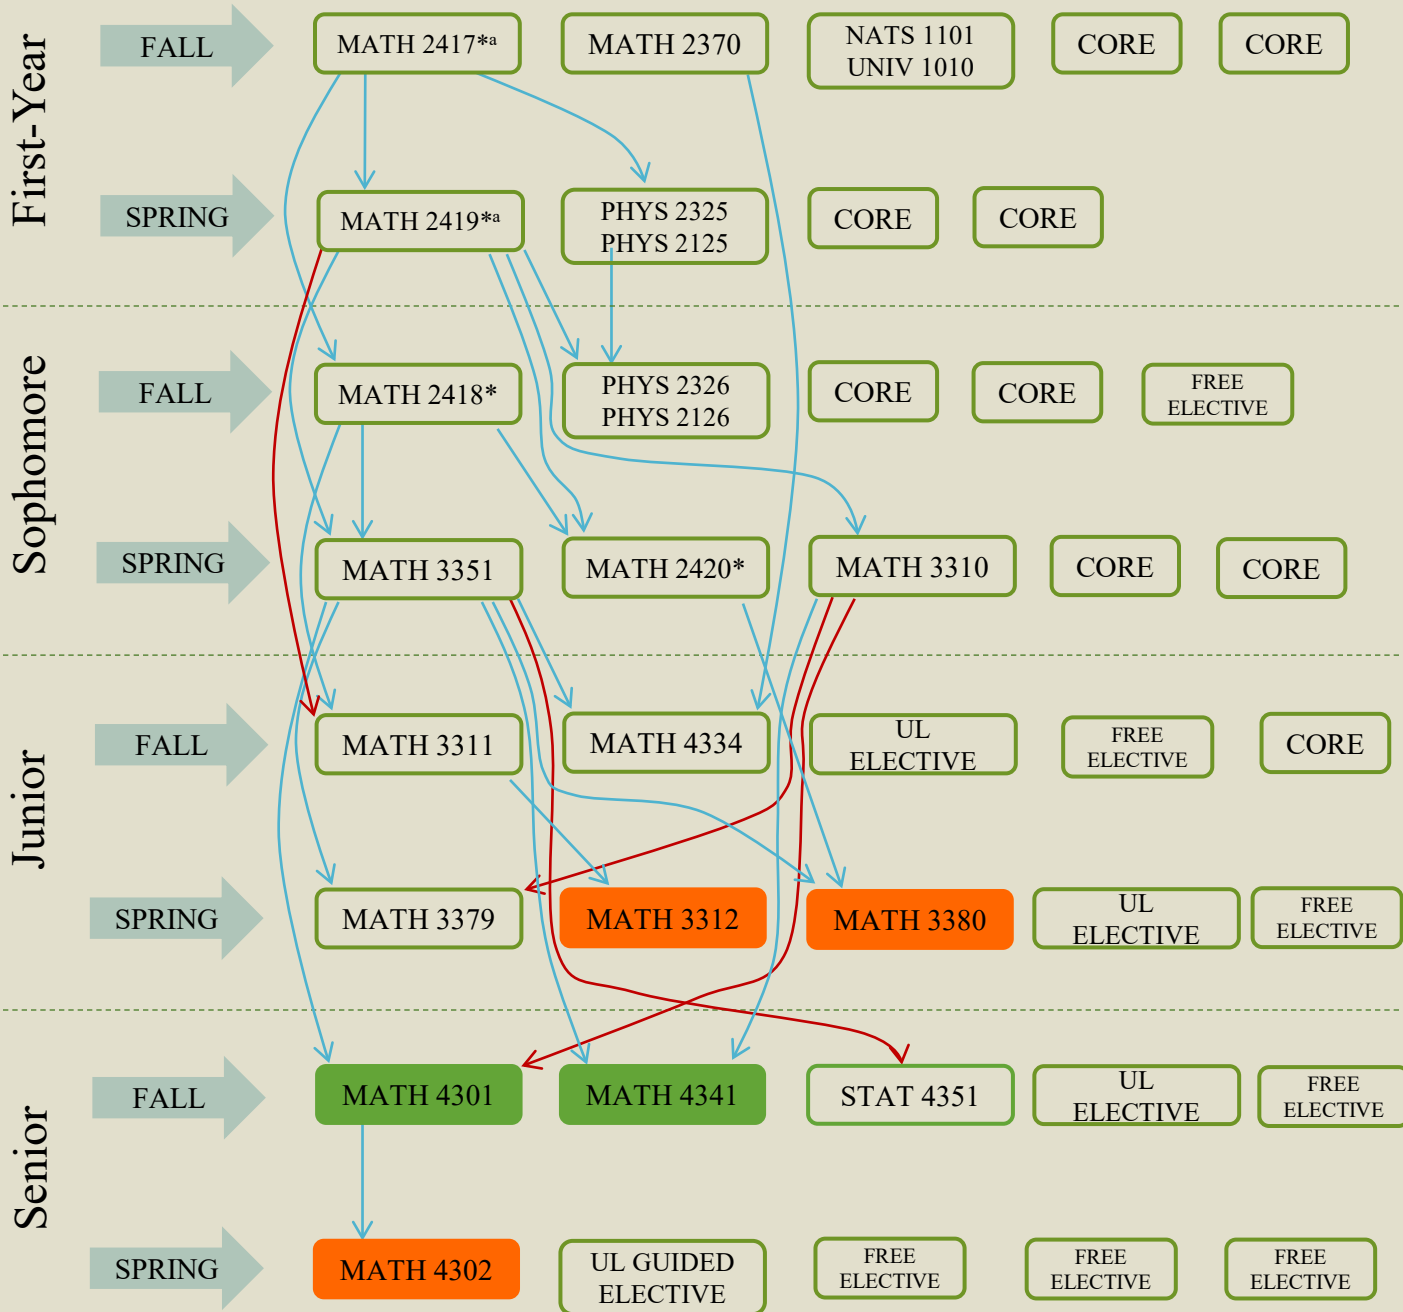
First-Year

FALL

MATH 2417*$^a$

MATH 2370

NATS 1101
UNIV 1010

CORE

CORE

SPRING

MATH 2419*$^a$

PHYS 2325
PHYS 2125

CORE

CORE

Sophomore

FALL

MATH 2418*

PHYS 2326
PHYS 2126

CORE

CORE

FREE ELECTIVE

SPRING

MATH 3351

MATH 2420*

MATH 3310

CORE

CORE

Junior

FALL

MATH 3311

MATH 4334

UL ELECTIVE

FREE ELECTIVE

CORE

SPRING

MATH 3379

MATH 3312

MATH 3380

UL ELECTIVE

FREE ELECTIVE

Senior

FALL

MATH 4301

MATH 4341

STAT 4351

UL ELECTIVE

FREE ELECTIVE

SPRING

MATH 4302

UL GUIDED ELECTIVE

FREE ELECTIVE

FREE ELECTIVE

FREE ELECTIVE